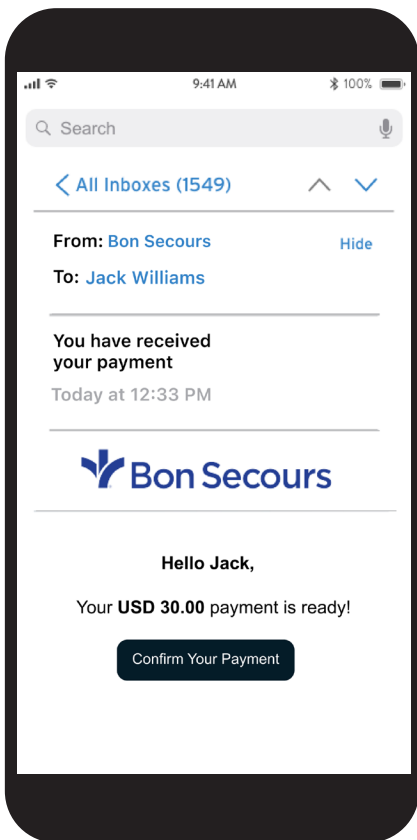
9:41 AM

100%

Search

All Inboxes (1549)

From: Bon Secours

Hide

To: Jack Williams

You have received your payment

Today at 12:33 PM

Bon Secours

Hello Jack,

Your **USD 30.00** payment is ready!

Confirm Your Payment